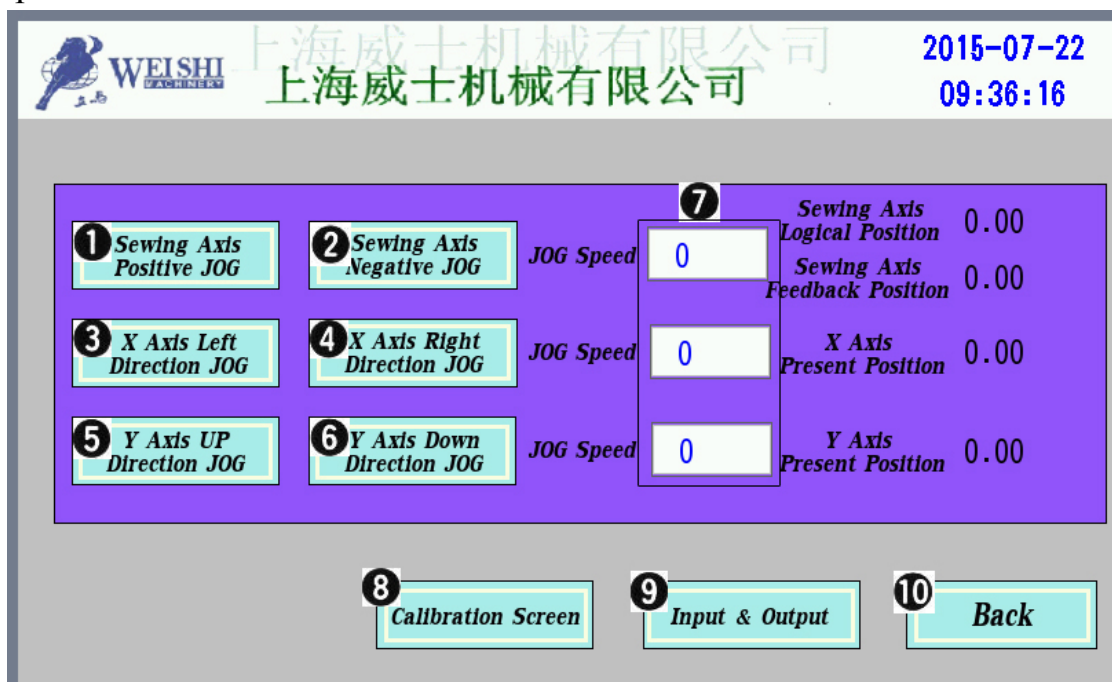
WEISHI MACHINERY 上海

上海威士机械有限公司

上海威士机械有限公司

2015-07-22
09:36:16

1 Sewing Axis Positive JOG

2 Sewing Axis Negative JOG

JOG Speed

7

0

Sewing Axis Logical Position 0.00

Sewing Axis Feedback Position 0.00

3 X Axis Left Direction JOG

4 X Axis Right Direction JOG

JOG Speed

0

X Axis Present Position 0.00

5 Y Axis UP Direction JOG

6 Y Axis Down Direction JOG

JOG Speed

0

Y Axis Present Position 0.00

8 Calibration Screen

9 Input & Output

10 Back